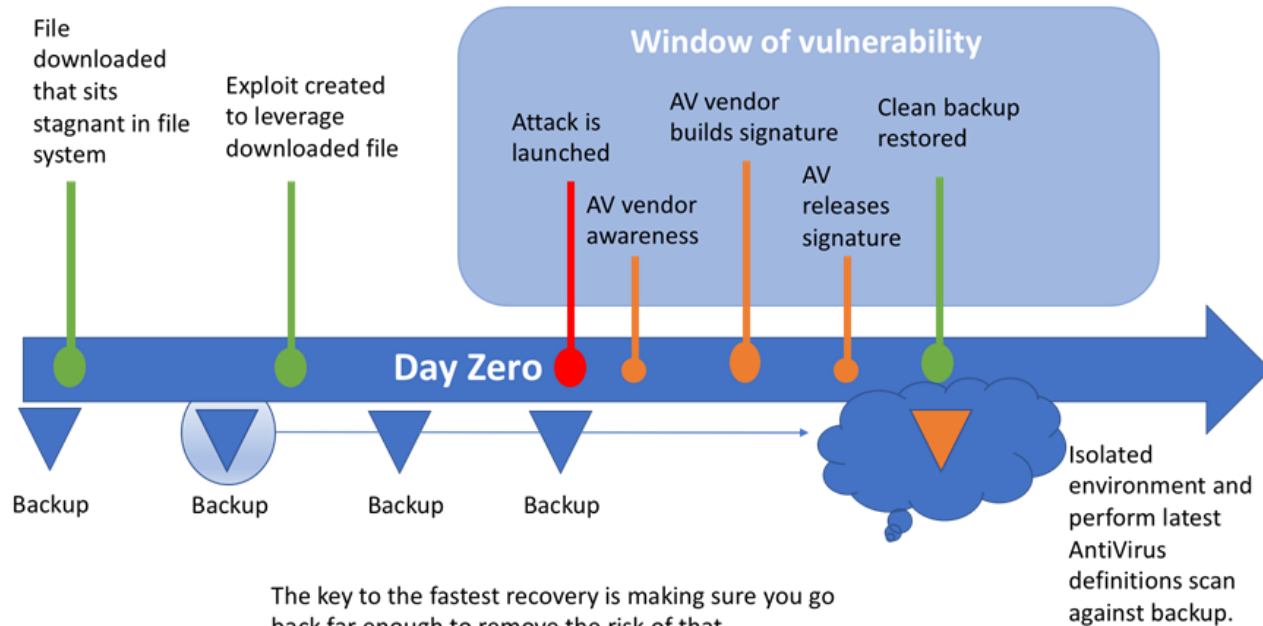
File downloaded that sits stagnant in file system

Exploit created to leverage downloaded file

Window of vulnerability

Attack is launched

AV vendor awareness

AV vendor builds signature

AV releases signature

Clean backup restored

Day Zero

Backup

Backup

Backup

Backup

Isolated environment and perform latest AntiVirus definitions scan against backup.

The key to the fastest recovery is making sure you go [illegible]